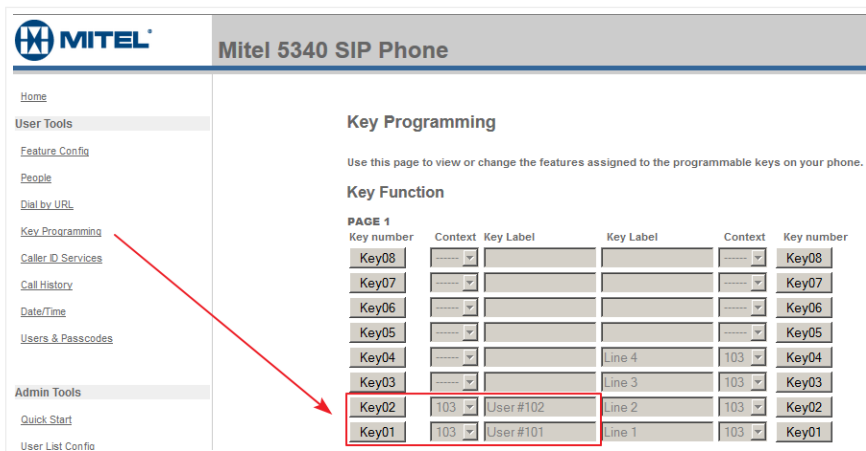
MITEL

Mitel 5340 SIP Phone

Home
User Tools
Feature Config
People
Dial by URL
Key Programming
Caller ID Services
Call History
Date/Time
Users & Passcodes

Admin Tools
Quick Start
User List Config

Key Programming

Use this page to view or change the features assigned to the programmable keys on your phone.

Key Function

PAGE 1

| Key number | Context | Key Label | Key Label | Context | Key number |
|---|---|---|---|---|---|
| Key08 | ------ | | | ------ | Key08 |
| Key07 | ------ | | | ------ | Key07 |
| Key06 | ------ | | | ------ | Key06 |
| Key05 | ------ | | | ------ | Key05 |
| Key04 | ------ | | Line 4 | 103 | Key04 |
| Key03 | ------ | | Line 3 | 103 | Key03 |
| Key02 | 103 | User #102 | Line 2 | 103 | Key02 |
| Key01 | 103 | User #101 | Line 1 | 103 | Key01 |